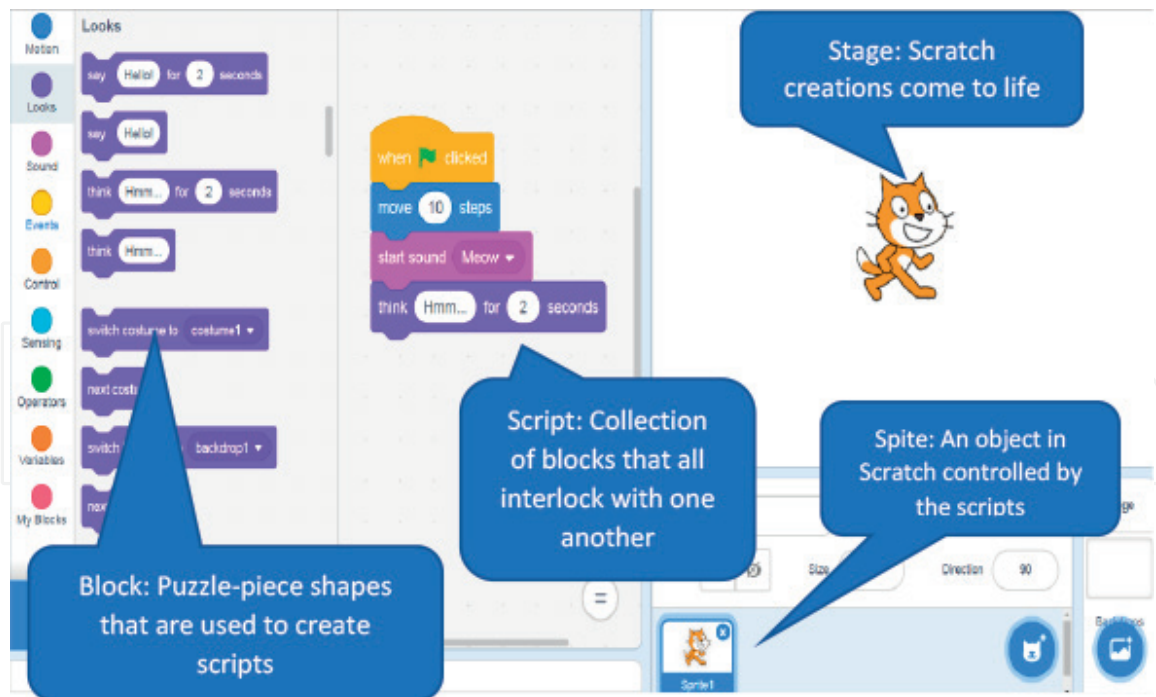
Motion
Looks
Sound
Events
Control
Sensing
Operators
Variables
My Blocks

Looks

say Hello! for 2 seconds
say Hello!
think Hmm... for 2 seconds
think Hmm...
switch costume to costume1
next costu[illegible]
switch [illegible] backdrop1
nex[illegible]

when clicked
move 10 steps
start sound Meow
think Hmm... for 2 seconds

Stage: Scratch creations come to life

Script: Collection of blocks that all interlock with one another

Spite: An object in Scratch controlled by the scripts

Block: Puzzle-piece shapes that are used to create scripts

Size
Direction 90
Sprite1
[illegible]ge
Backdrops
=